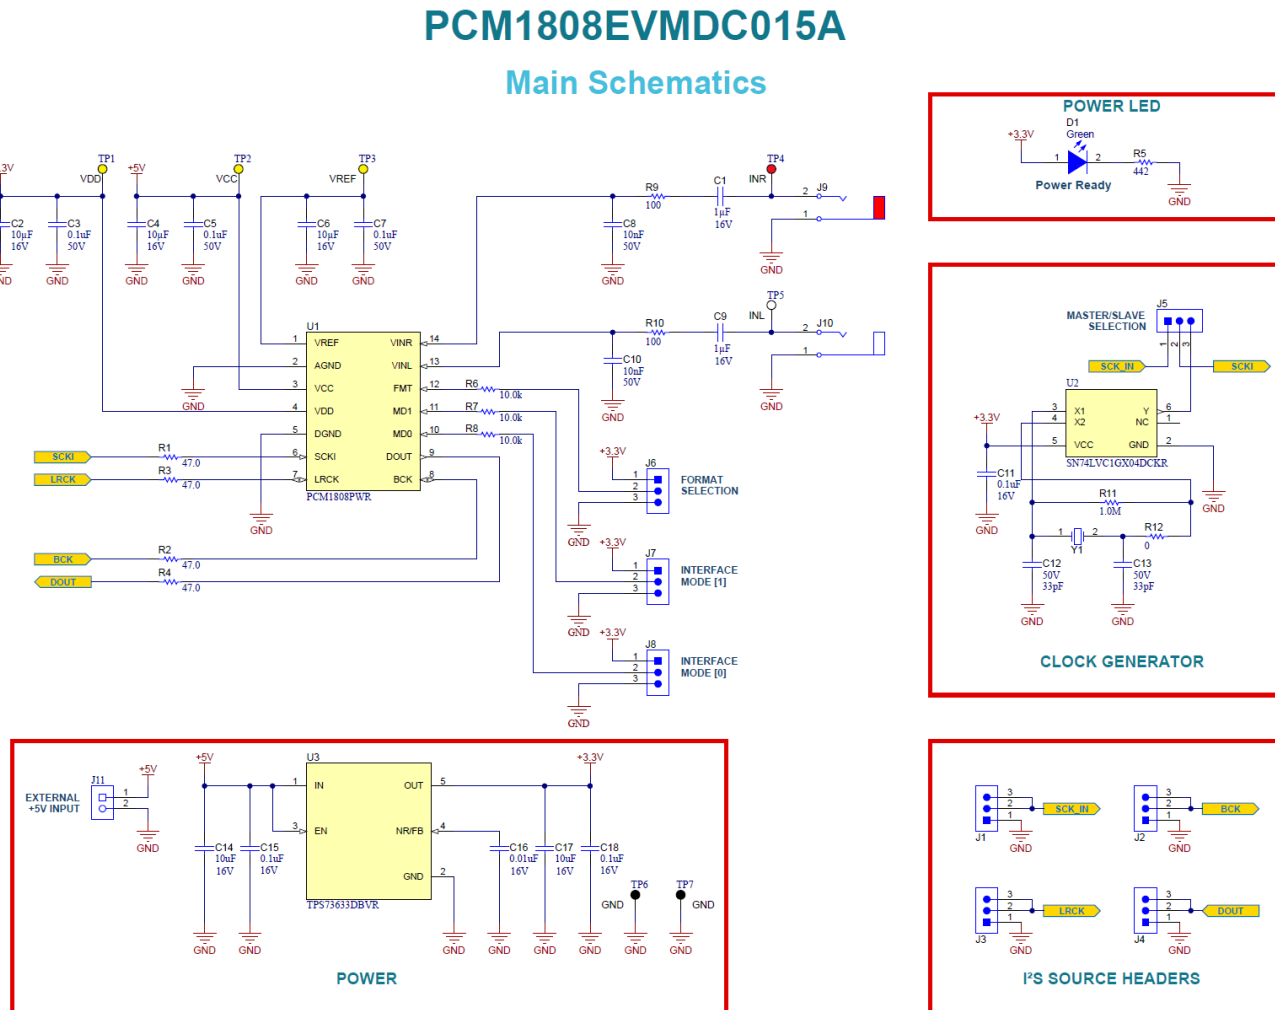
PCM1808EVMDC015A

Main Schematics

POWER LED
D1
Green
+3.3V
1
2
R5
442
Power Ready
GND

3.3V
TP1
VDD
+5V
TP2
VCC
TP3
VREF
C2
10µF
16V
C3
0.1uF
50V
C4
10µF
16V
C5
0.1uF
50V
C6
10µF
16V
C7
0.1uF
50V
GND
GND
GND
GND
GND
GND
R9
100
C1
1µF
16V
TP4
INR
2
J9
1
C8
10nF
50V
GND
GND
TP5
INL
R10
100
C9
1µF
16V
2
J10
1
C10
10nF
50V
GND
GND

U1
1 VREF
2 AGND
3 VCC
4 VDD
5 DGND
6 SCKI
7 LRCK
VINR 14
VINL 13
FMT 12
MD1 11
MD0 10
DOUT 9
BCK 8
PCM1808PWR
GND
GND
R6
10.0k
R7
10.0k
R8
10.0k
SCKI
R1
47.0
LRCK
R3
47.0
BCK
R2
47.0
DOUT
R4
47.0

+3.3V
J6
1
2
3
FORMAT SELECTION
GND
+3.3V
J7
1
2
3
INTERFACE MODE [1]
GND
+3.3V
J8
1
2
3
INTERFACE MODE [0]
GND

MASTER/SLAVE SELECTION
J5
1
2
3
SCK_IN
SCKI
U2
+3.3V
3 X1
4 X2
5 VCC
Y 6
NC 1
GND 2
SN74LVC1GX04DCKR
C11
0.1uF
16V
GND
GND
R11
1.0M
1
2
Y1
R12
0
C12
50V
33pF
C13
50V
33pF
GND
GND
CLOCK GENERATOR

EXTERNAL +5V INPUT
J11
1
2
+5V
GND
+5V
U3
1 IN
3 EN
OUT 5
NR/FB 4
GND 2
TPS73633DBVR
+3.3V
C14
10uF
16V
C15
0.1uF
16V
C16
0.01uF
16V
C17
10uF
16V
C18
0.1uF
16V
TP6
GND
TP7
GND
GND
GND
GND
GND
GND
GND
GND
GND
POWER

3
2
1
J1
SCK_IN
GND
3
2
1
J2
BCK
GND
3
2
1
J3
LRCK
GND
3
2
1
J4
DOUT
GND
I²S SOURCE HEADERS